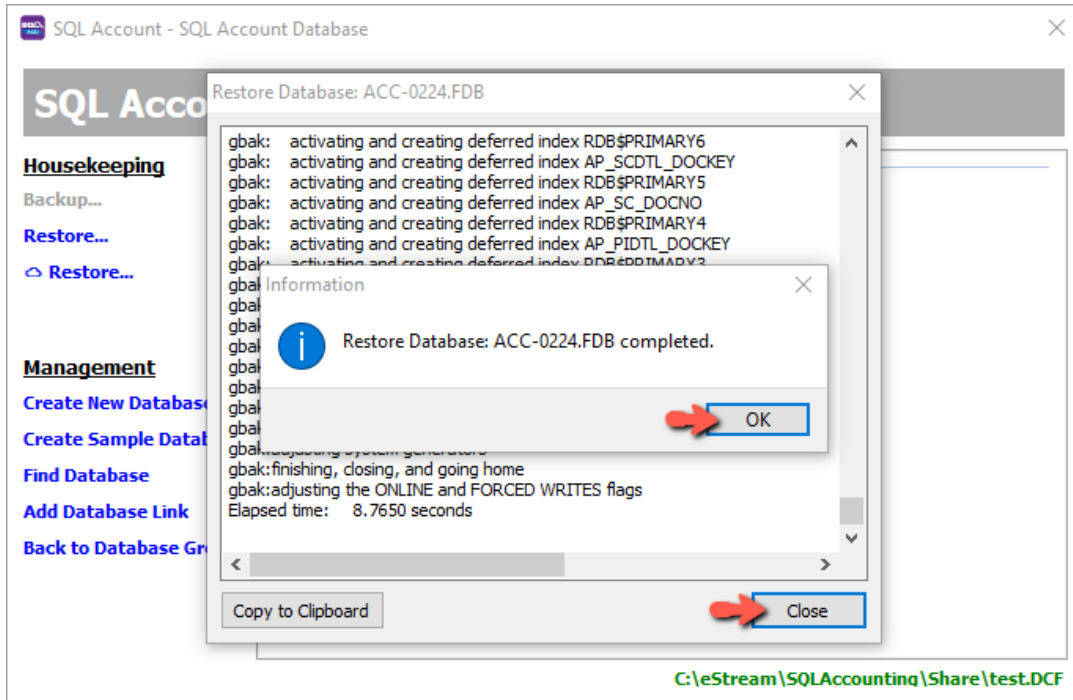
SQL Account - SQL Account Database

SQL Acco

Housekeeping
Backup...
Restore...
Restore...

Management
Create New Databas
Create Sample Datal
Find Database
Add Database Link
Back to Database Gr

Restore Database: ACC-0224.FDB

gbak: activating and creating deferred index RDB$PRIMARY6
gbak: activating and creating deferred index AP_SCDTL_DOCKEY
gbak: activating and creating deferred index RDB$PRIMARY5
gbak: activating and creating deferred index AP_SC_DOCNO
gbak: activating and creating deferred index RDB$PRIMARY4
gbak: activating and creating deferred index AP_PIDTL_DOCKEY
gbak: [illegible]
gbak
gbak
gbak
gbak
gbak
gbak
gbak
gbak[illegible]
gbak:finishing, closing, and going home
gbak:adjusting the ONLINE and FORCED WRITES flags
Elapsed time: 8.7650 seconds

Information
Restore Database: ACC-0224.FDB completed.
OK

Copy to Clipboard
Close

C:\eStream\SQLAccounting\Share\test.DCF